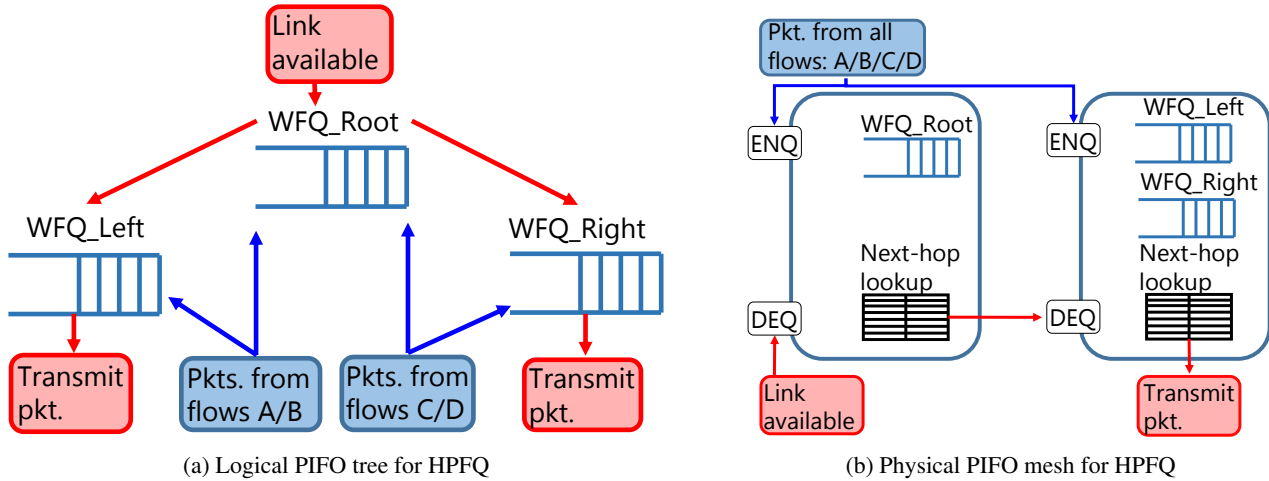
Link available

WFQ_Root

WFQ_Left

WFQ_Right

Transmit pkt.

Pkts. from flows A/B

Pkts. from flows C/D

Transmit pkt.

(a) Logical PIFO tree for HPFQ

Pkt. from all flows: A/B/C/D

ENQ

WFQ_Root

Next-hop lookup

DEQ

ENQ

WFQ_Left

WFQ_Right

Next-hop lookup

DEQ

Link available

Transmit pkt.

(b) Physical PIFO mesh for HPFQ